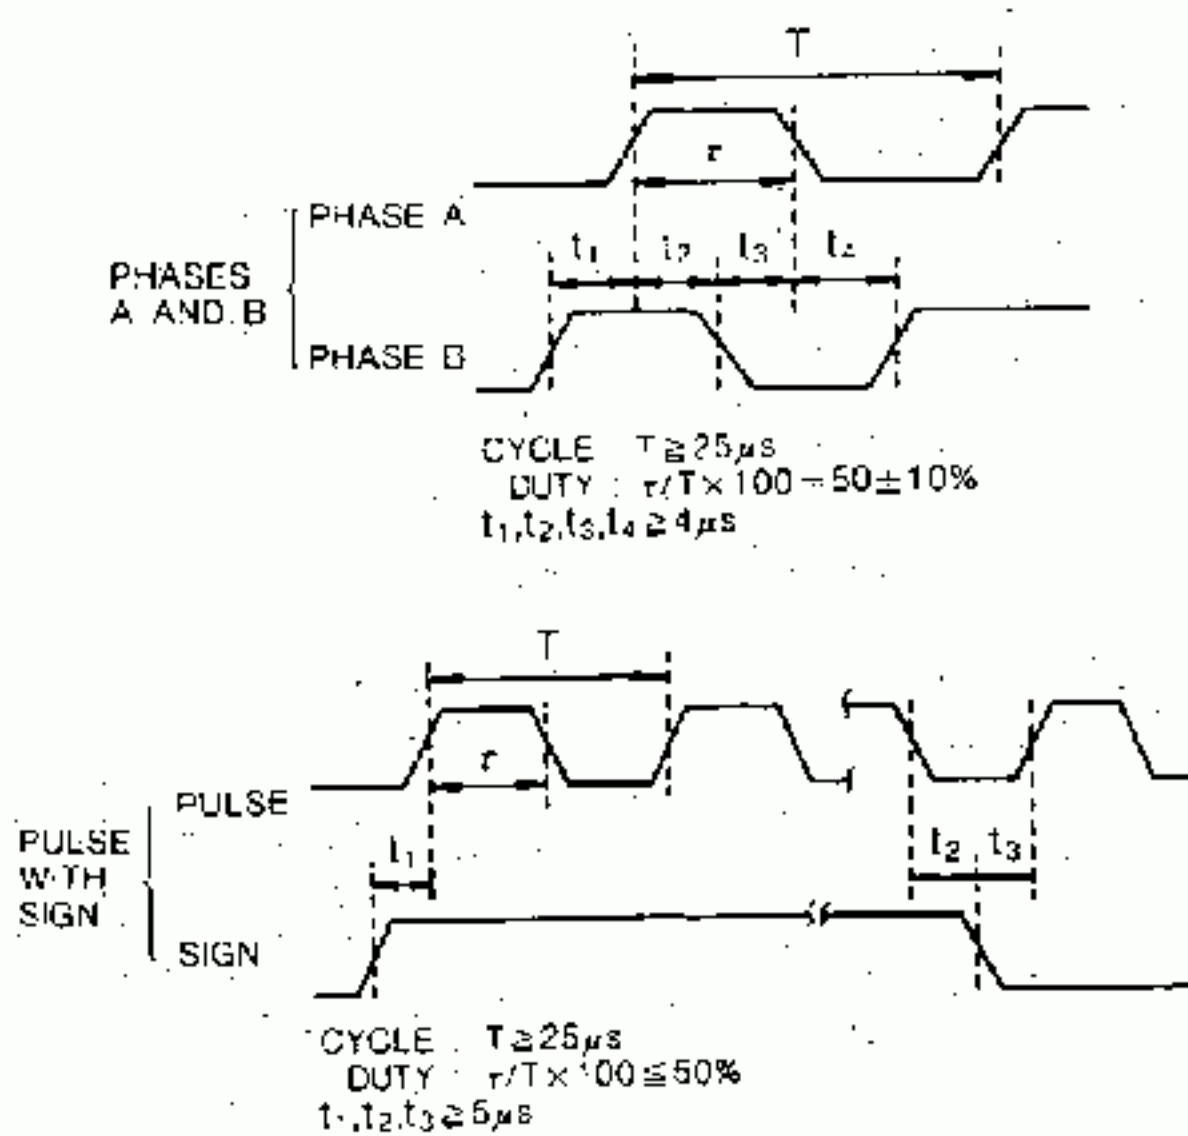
T

$\tau$

PHASE A

PHASES A AND B

$t_1$ $t_2$ $t_3$ $t_4$

PHASE B

CYCLE $T \geqq 25\mu s$
DUTY : $\tau/T \times 100 = 50 \pm 10\%$
$t_1, t_2, t_3, t_4 \geqq 4\mu s$

T

$\tau$

PULSE

PULSE WITH SIGN

$t_1$

$t_2$ $t_3$

SIGN

CYCLE $T \geqq 25\mu s$
DUTY $\tau/T \times 100 \leqq 50\%$
$t_1, t_2, t_3 \geqq 5\mu s$